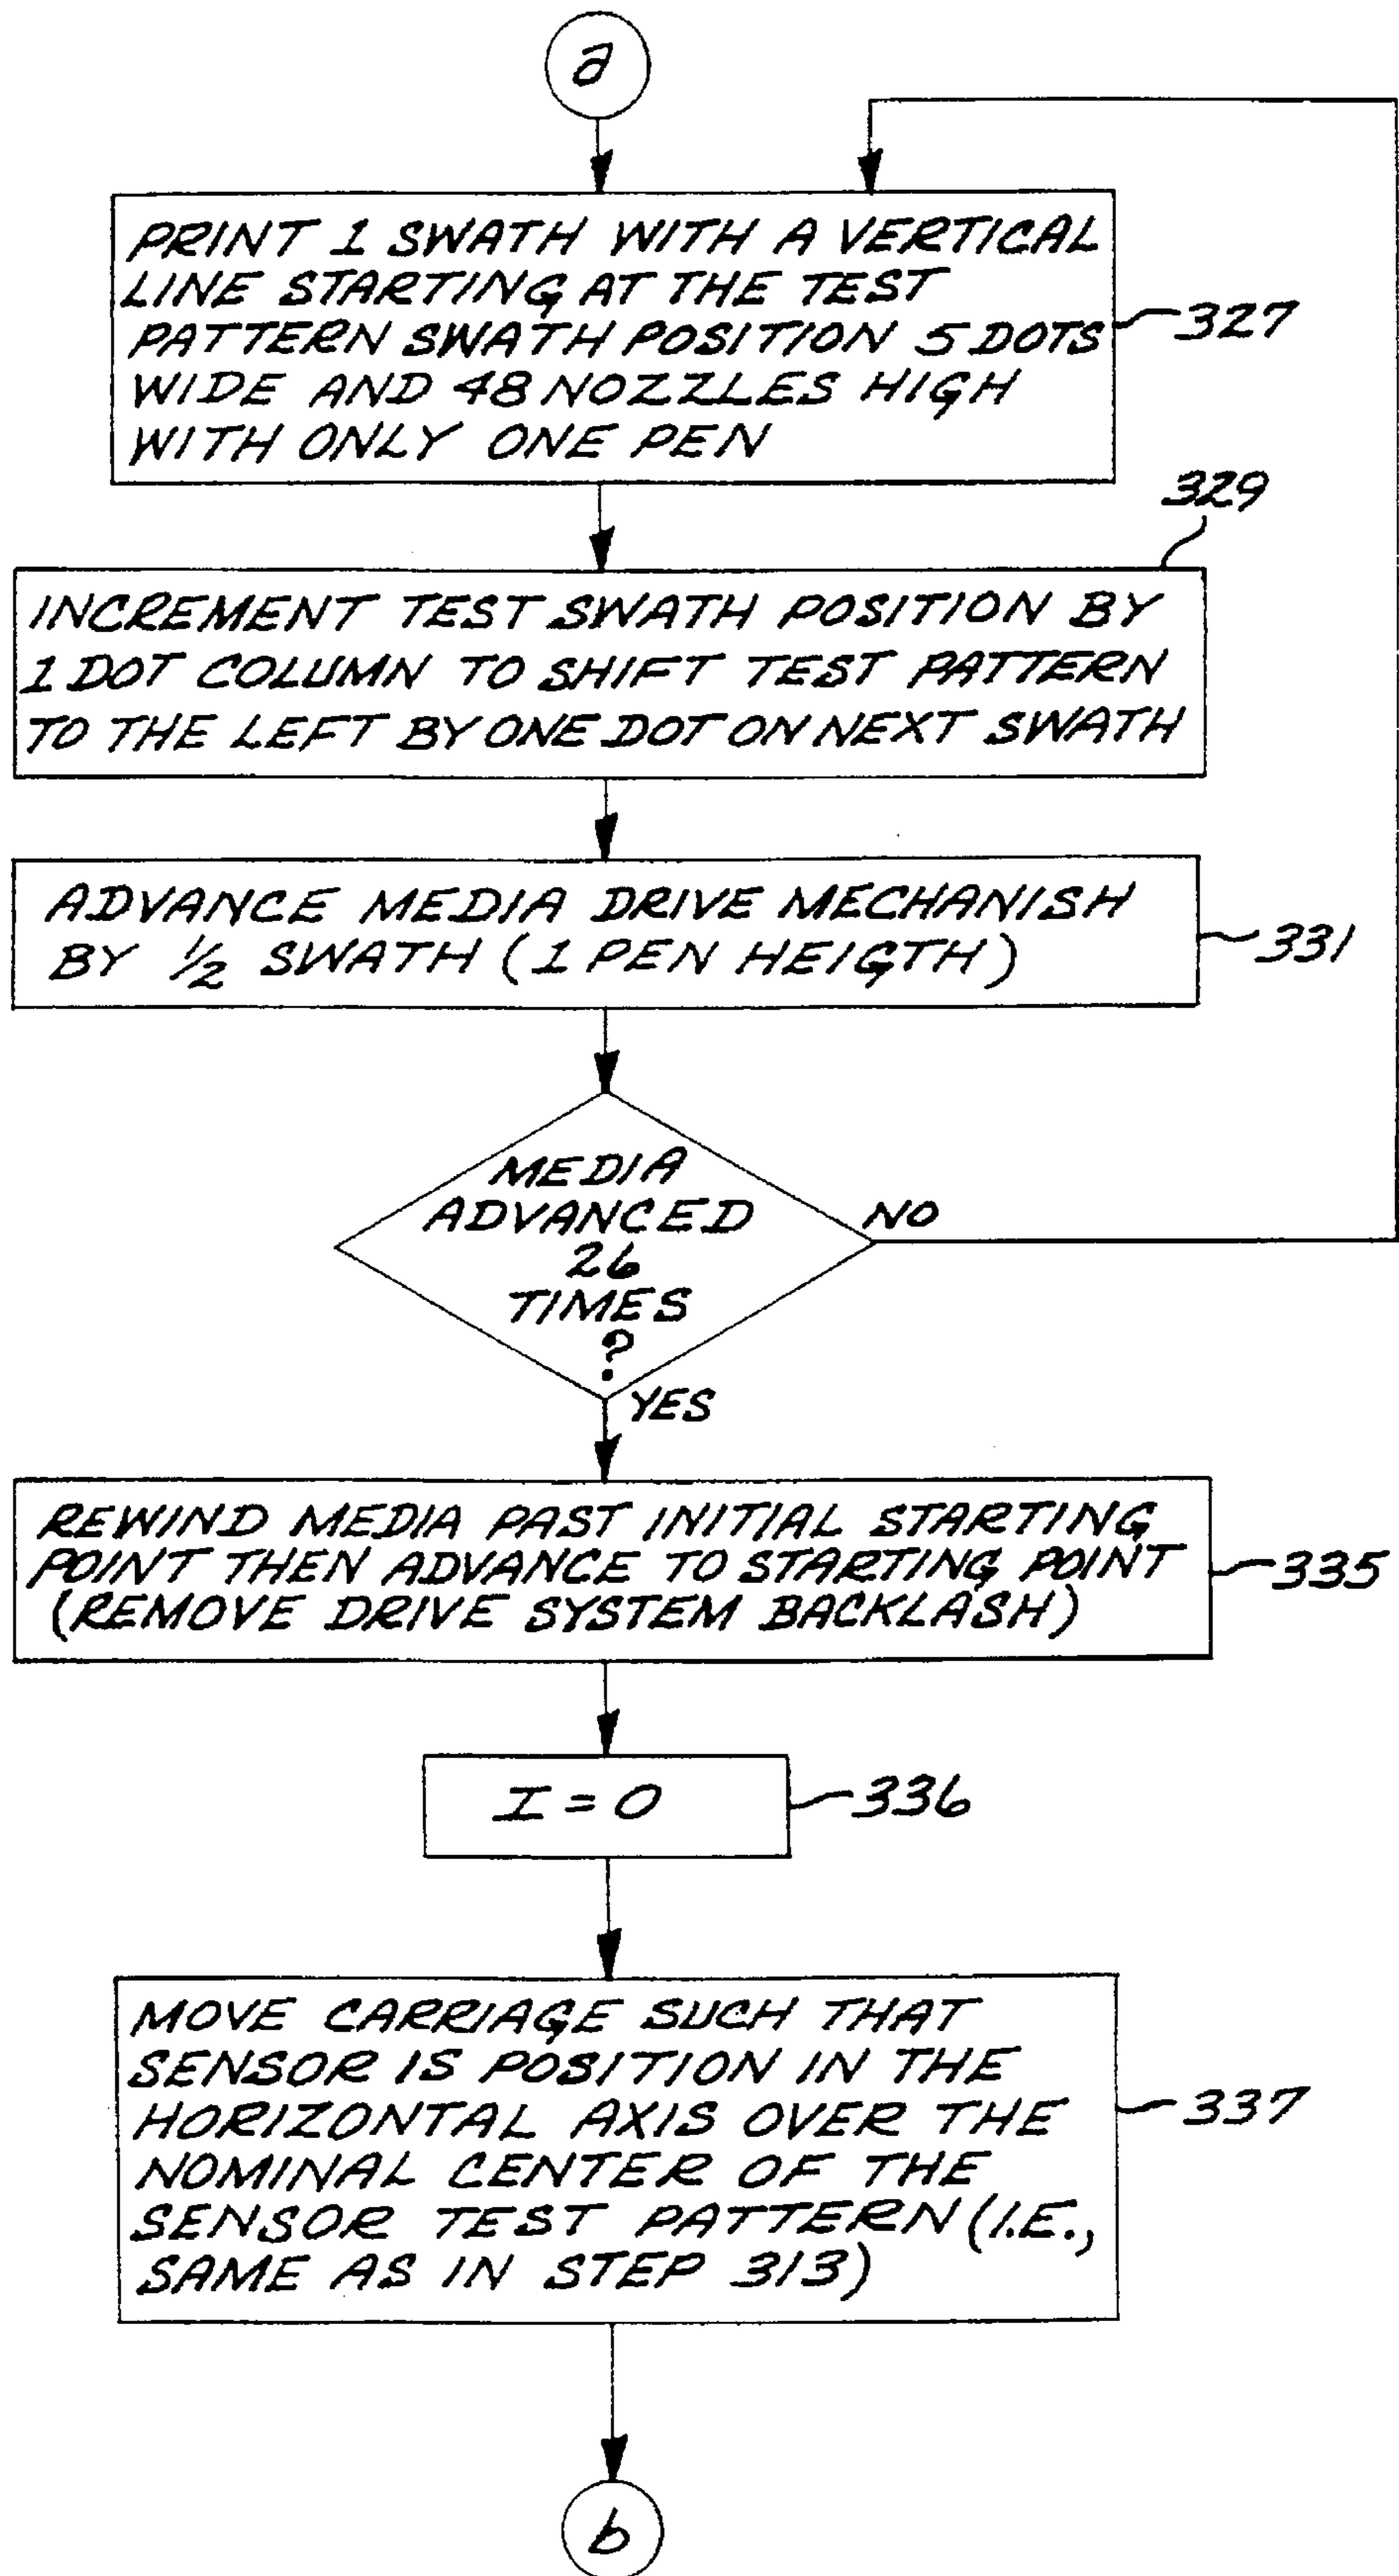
a

PRINT 1 SWATH WITH A VERTICAL LINE STARTING AT THE TEST PATTERN SWATH POSITION 5 DOTS WIDE AND 48 NOZZLES HIGH WITH ONLY ONE PEN

327

329

INCREMENT TEST SWATH POSITION BY 1 DOT COLUMN TO SHIFT TEST PATTERN TO THE LEFT BY ONE DOT ON NEXT SWATH

ADVANCE MEDIA DRIVE MECHANISH BY $\frac{1}{2}$ SWATH (1 PEN HEIGTH)

331

MEDIA ADVANCED 26 TIMES ?

NO

YES

REWIND MEDIA PAST INITIAL STARTING POINT THEN ADVANCE TO STARTING POINT (REMOVE DRIVE SYSTEM BACKLASH)

335

I = 0

336

MOVE CARRIAGE SUCH THAT SENSOR IS POSITION IN THE HORIZONTAL AXIS OVER THE NOMINAL CENTER OF THE SENSOR TEST PATTERN (I.E., SAME AS IN STEP 313)

337

b